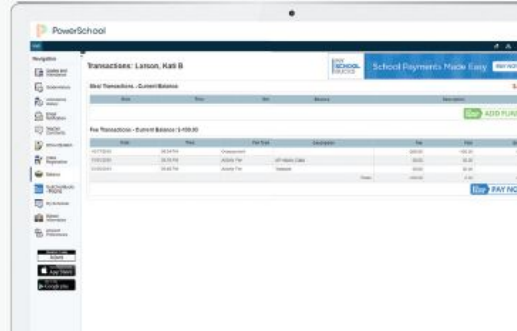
PowerSchool

Navigation

Transactions: Larson, Kali B

School Payments Made Easy

Meal Transactions - Current Balance

Date | Time | Item | Amount | Description

ADD FUNDS

Fee Transactions - Current Balance: $-100.00

| Date | Time | Fee Type | Description | Fee | Paid |
|---|---|---|---|---|---|
| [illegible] | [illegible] | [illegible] | | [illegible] | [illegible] |
| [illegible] | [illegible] | Activity Fee | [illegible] | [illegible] | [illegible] |
| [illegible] | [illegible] | Activity Fee | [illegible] | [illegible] | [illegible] |

PAY NOW

App Store

Google Play